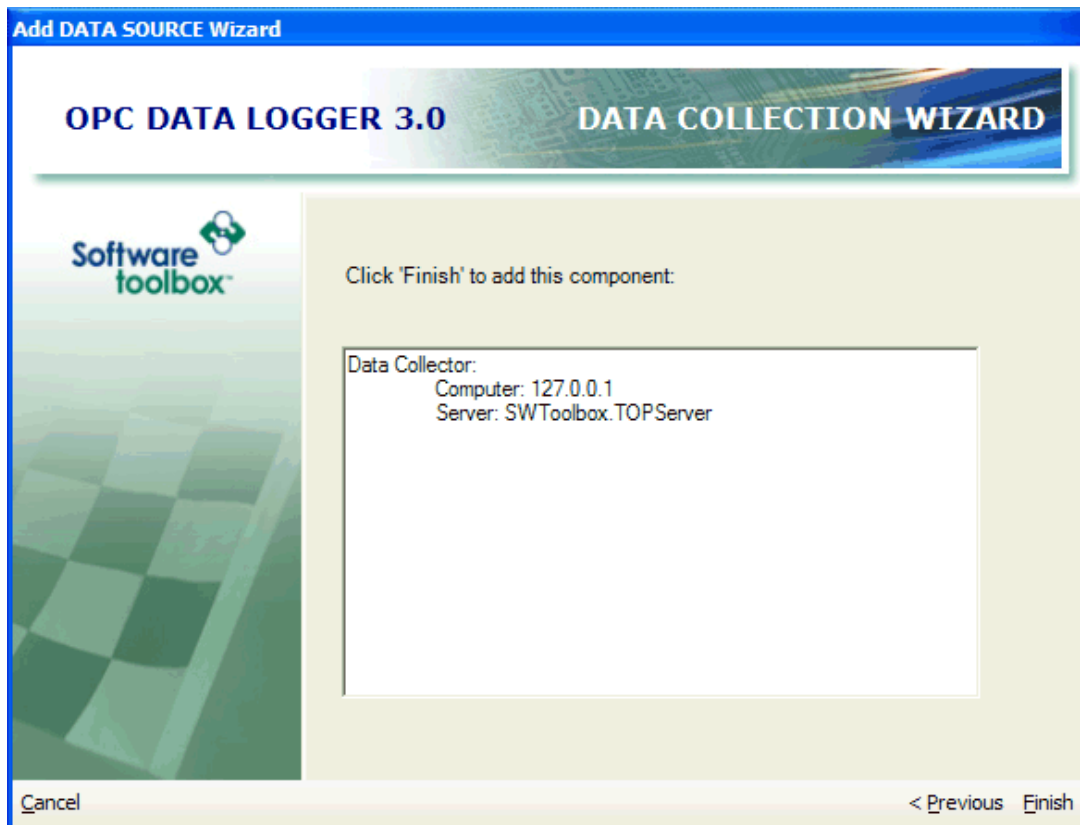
Add DATA SOURCE Wizard

OPC DATA LOGGER 3.0

DATA COLLECTION WIZARD

Software toolbox™

Click 'Finish' to add this component:

Data Collector:
Computer: 127.0.0.1
Server: SWToolbox.TOPServer

Cancel

< Previous

Finish